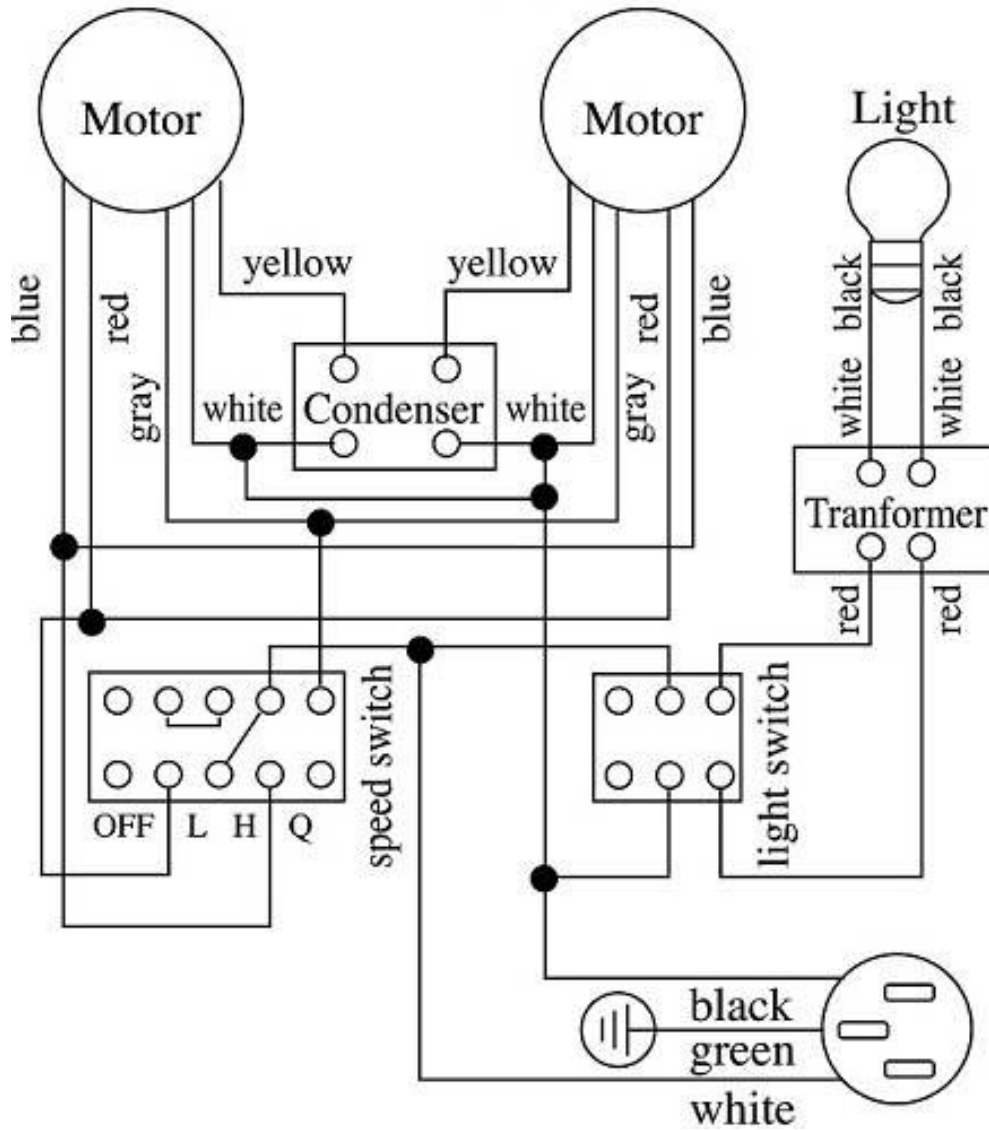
Motor

Motor

Light

blue

red

gray

yellow

yellow

white

Condenser

white

gray

red

blue

black

black

white

white

Tranformer

red

red

OFF L H Q

speed switch

light switch

black

green

white